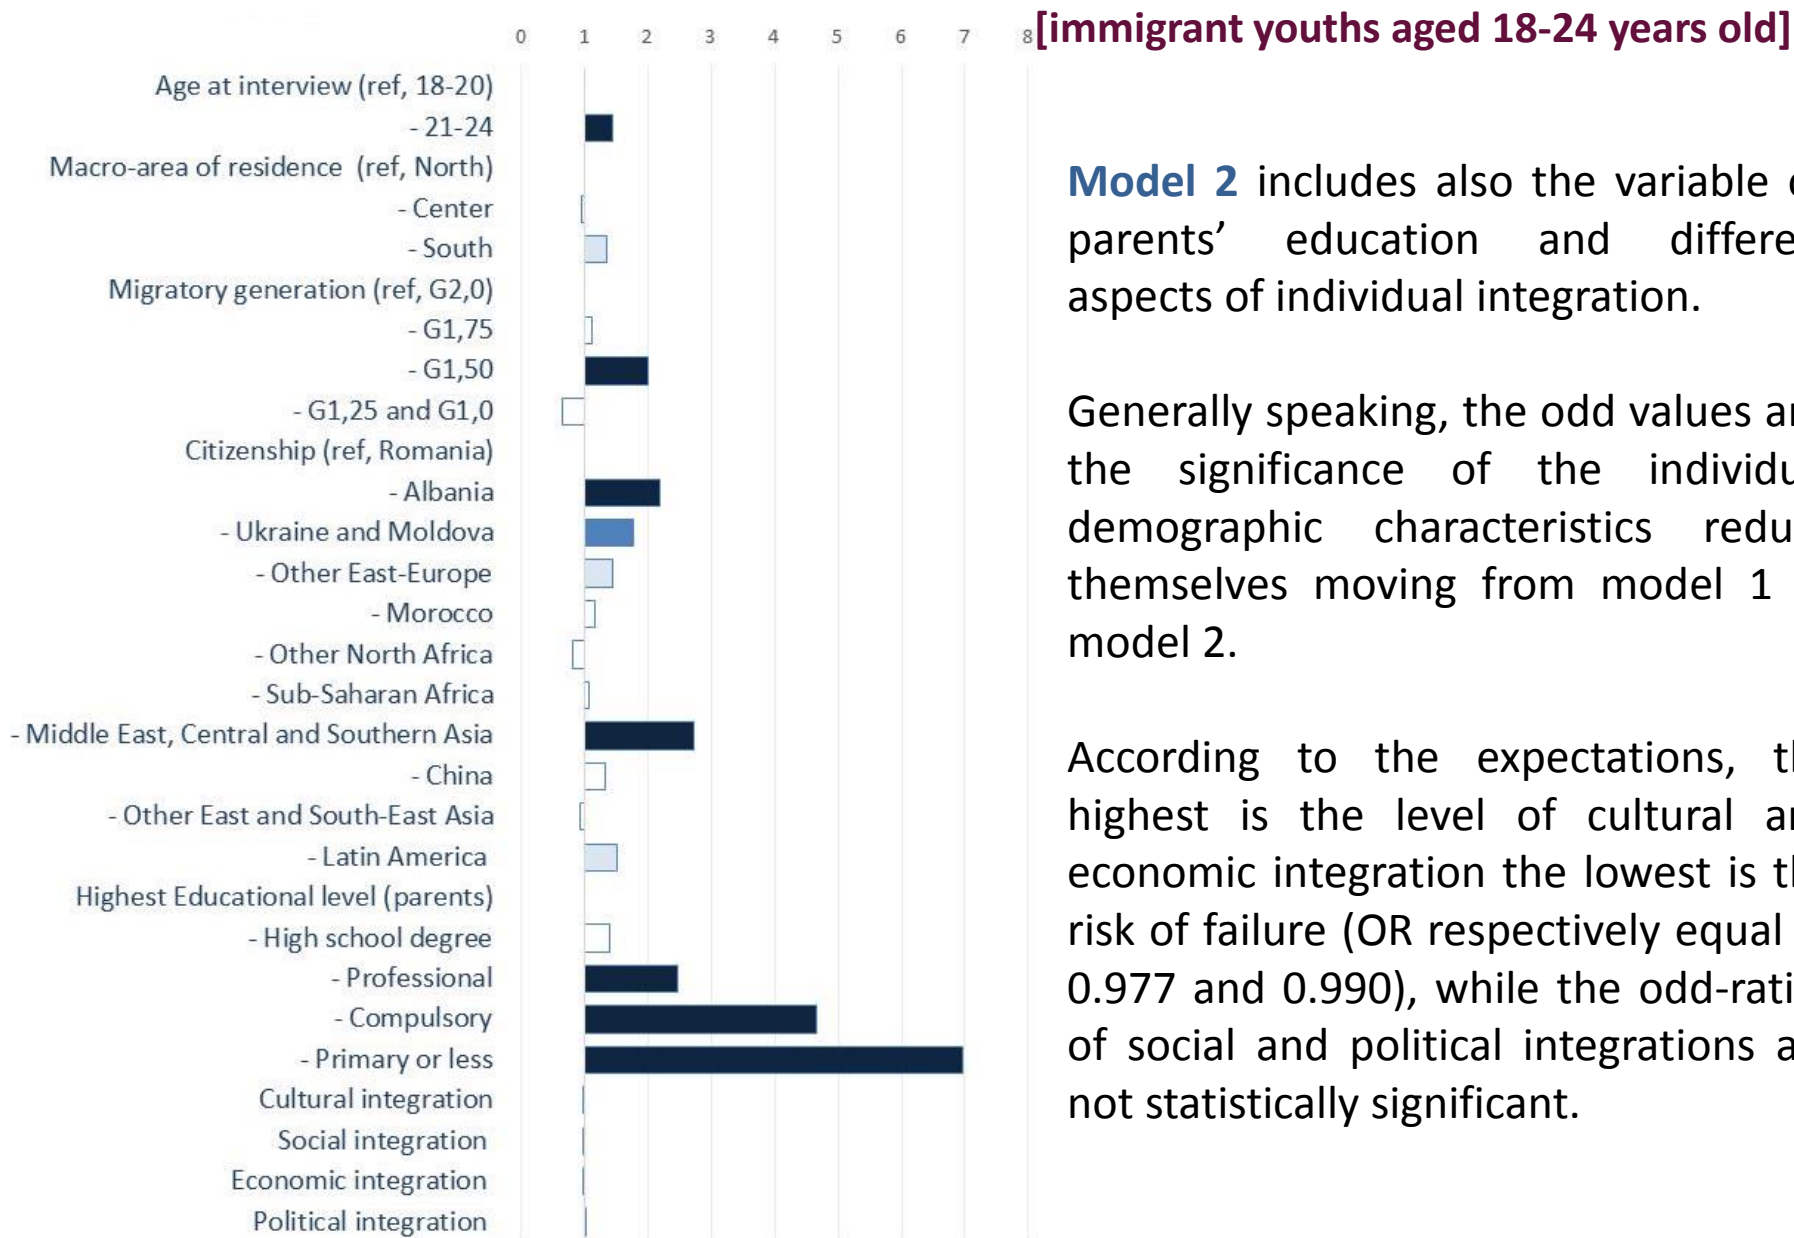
0 1 2 3 4 5 6 7 8

Age at interview (ref, 18-20)
- 21-24
Macro-area of residence (ref, North)
- Center
- South
Migratory generation (ref, G2,0)
- G1,75
- G1,50
- G1,25 and G1,0
Citizenship (ref, Romania)
- Albania
- Ukraine and Moldova
- Other East-Europe
- Morocco
- Other North Africa
- Sub-Saharan Africa
- Middle East, Central and Southern Asia
- China
- Other East and South-East Asia
- Latin America
Highest Educational level (parents)
- High school degree
- Professional
- Compulsory
- Primary or less
Cultural integration
Social integration
Economic integration
Political integration

[immigrant youths aged 18-24 years old]

Model 2 includes also the variable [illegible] parents' education and differe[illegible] aspects of individual integration.

Generally speaking, the odd values a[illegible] the significance of the individu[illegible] demographic characteristics redu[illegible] themselves moving from model 1 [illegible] model 2.

According to the expectations, t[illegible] highest is the level of cultural a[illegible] economic integration the lowest is t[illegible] risk of failure (OR respectively equal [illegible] 0.977 and 0.990), while the odd-rati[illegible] of social and political integrations a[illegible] not statistically significant.